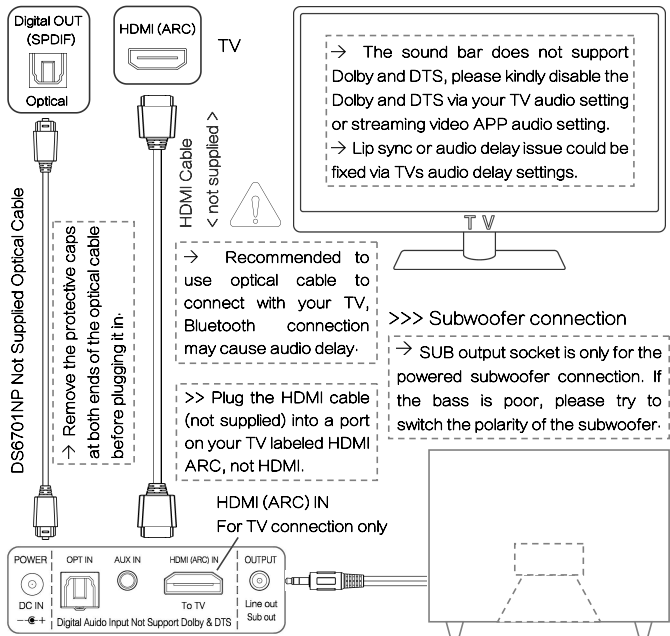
Digital OUT (SPDIF)

Optical

HDMI (ARC)

TV

→ The sound bar does not support Dolby and DTS, please kindly disable the Dolby and DTS via your TV audio setting or streaming video APP audio setting.
→ Lip sync or audio delay issue could be fixed via TVs audio delay settings.

T V

DS6701NP Not Supplied Optical Cable

→ Remove the protective caps at both ends of the optical cable before plugging it in.

HDMI Cable < not supplied >

→ Recommended to use optical cable to connect with your TV, Bluetooth connection may cause audio delay.

>>> Subwoofer connection

→ SUB output socket is only for the powered subwoofer connection. If the bass is poor, please try to switch the polarity of the subwoofer.

>> Plug the HDMI cable (not supplied) into a port on your TV labeled HDMI ARC, not HDMI.

HDMI (ARC) IN
For TV connection only

POWER

DC IN

OPT IN

AUX IN

HDMI (ARC) IN

To TV

OUTPUT

Line out
Sub out

Digital Auido Input Not Support Dolby & DTS